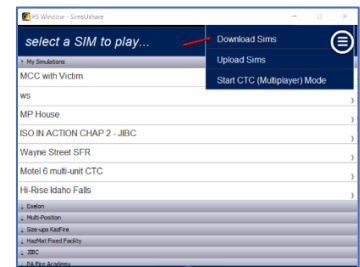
PS Window - SimsUshare

select a SIM to play...

Download Sims
Upload Sims
Start CTC (Multiplayer) Mode

↑ My Simulations
MCC with Victim
ws
MP House
ISO IN ACTION CHAP 2 - JIBC
Wayne Street SFR
Motel 6 multi-unit CTC
Hi-Rise Idaho Falls
↓ Exelon
↓ Multi-Position
↓ Size-ups KadFire
↓ HazMat Fixed Facility
↓ JIBC
↓ PA Fire Academy